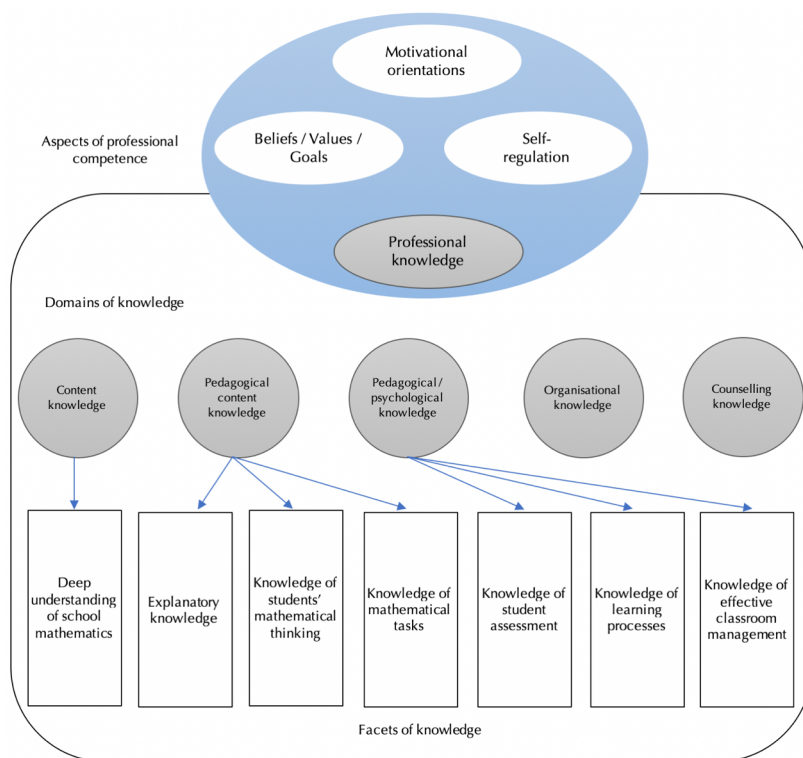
Motivational orientations

Aspects of professional competence

Beliefs / Values / Goals

Self-regulation

Professional knowledge

Domains of knowledge

Content knowledge

Pedagogical content knowledge

Pedagogical / psychological knowledge

Organisational knowledge

Counselling knowledge

Deep understanding of school mathematics

Explanatory knowledge

Knowledge of students' mathematical thinking

Knowledge of mathematical tasks

Knowledge of student assessment

Knowledge of learning processes

Knowledge of effective classroom management

Facets of knowledge